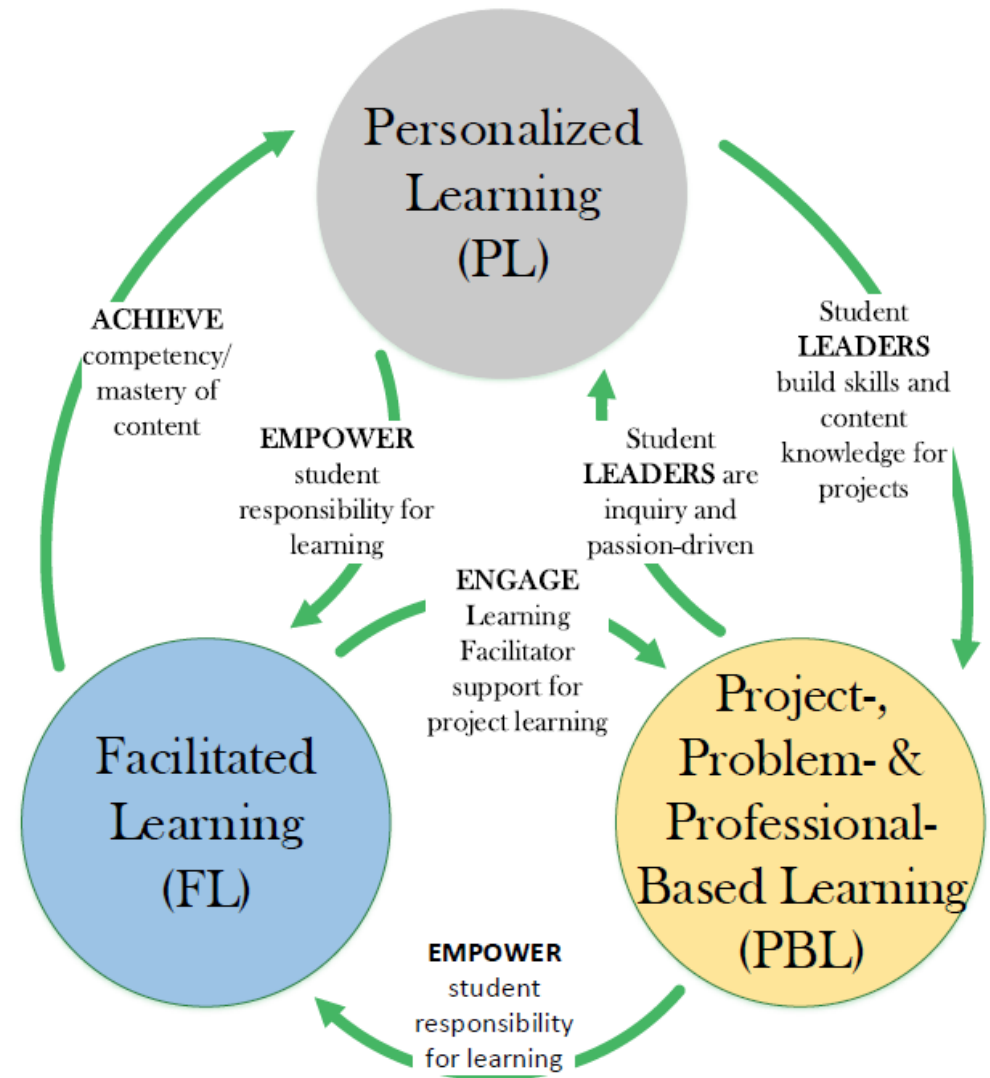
Personalized Learning (PL)

ACHIEVE competency/ mastery of content

EMPOWER student responsibility for learning

Student LEADERS are inquiry and passion-driven

Student LEADERS build skills and content knowledge for projects

ENGAGE Learning Facilitator support for project learning

Facilitated Learning (FL)

Project-, Problem- & Professional-Based Learning (PBL)

EMPOWER student responsibility for learning